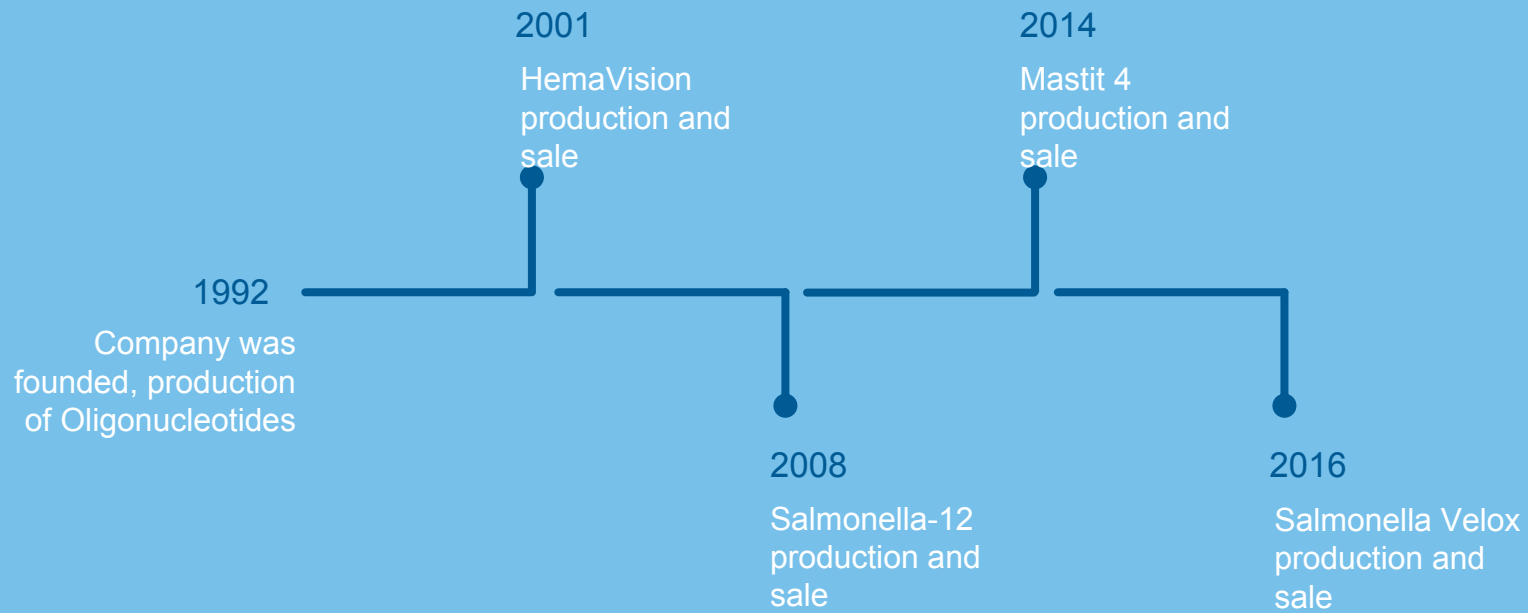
1992
Company was founded, production of Oligonucleotides

2001
HemaVision production and sale

2008
Salmonella-12 production and sale

2014
Mastit 4 production and sale

2016
Salmonella Velox production and sale